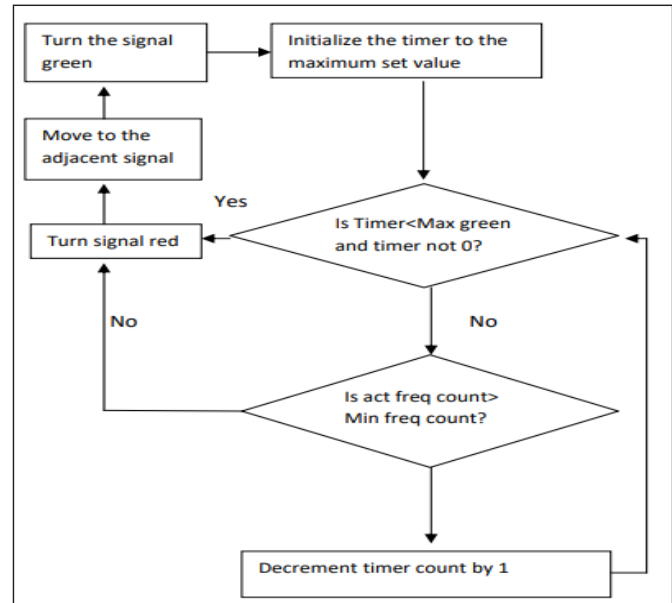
Turn the signal green

Initialize the timer to the maximum set value

Move to the adjacent signal

Yes

Turn signal red

Is Timer<Max green and timer not 0?

No

No

Is act freq count> Min freq count?

Decrement timer count by 1